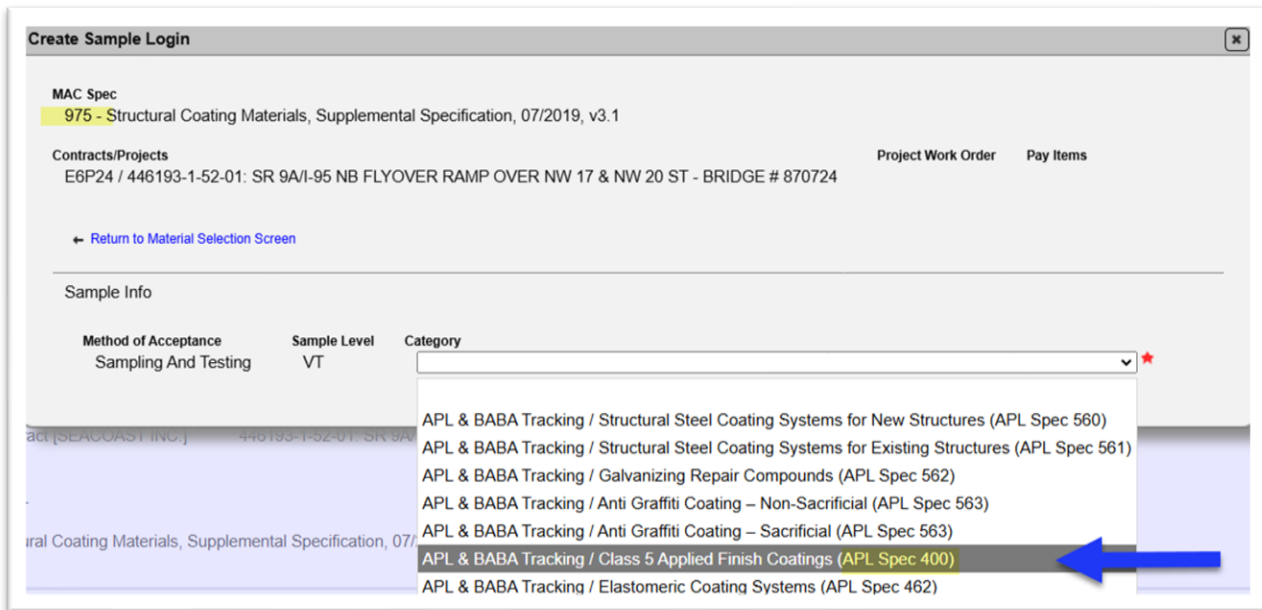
Create Sample Login

MAC Spec
975 - Structural Coating Materials, Supplemental Specification, 07/2019, v3.1

Contracts/Projects
E6P24 / 446193-1-52-01: SR 9A/I-95 NB FLYOVER RAMP OVER NW 17 & NW 20 ST - BRIDGE # 870724

Project Work Order

Pay Items

Return to Material Selection Screen

Sample Info

Method of Acceptance
Sampling And Testing

Sample Level
VT

Category

APL & BABA Tracking / Structural Steel Coating Systems for New Structures (APL Spec 560)
APL & BABA Tracking / Structural Steel Coating Systems for Existing Structures (APL Spec 561)
APL & BABA Tracking / Galvanizing Repair Compounds (APL Spec 562)
APL & BABA Tracking / Anti Graffiti Coating – Non-Sacrificial (APL Spec 563)
APL & BABA Tracking / Anti Graffiti Coating – Sacrificial (APL Spec 563)
APL & BABA Tracking / Class 5 Applied Finish Coatings (APL Spec 400)
APL & BABA Tracking / Elastomeric Coating Systems (APL Spec 462)

act [SEACOAST INC.]    446193-1-52-01: SR 9A/

ural Coating Materials, Supplemental Specification, 07/